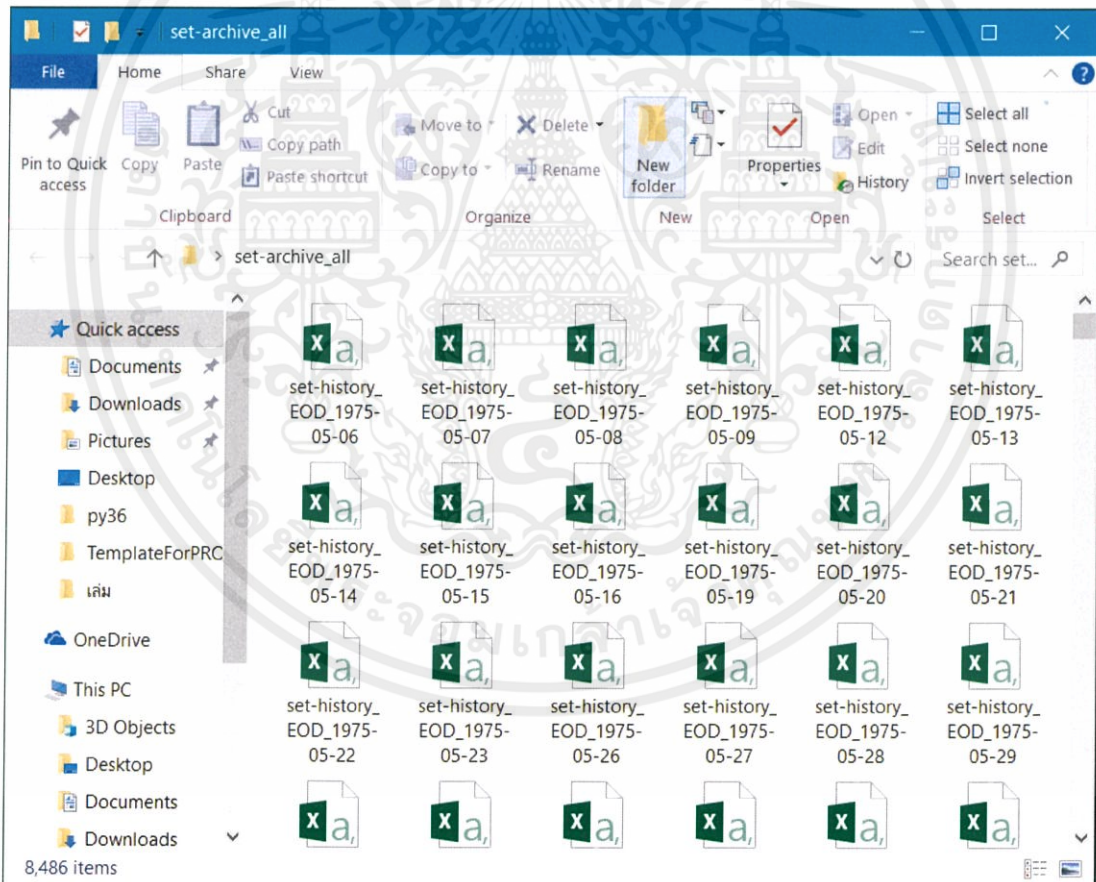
set-archive_all

File Home Share View

Pin to Quick access Copy Paste Cut Copy path Paste shortcut
Clipboard

Move to Copy to Delete Rename
Organize

New folder
New

Properties Open Edit History
Open

Select all Select none Invert selection
Select

set-archive_all

Search set...

Quick access
Documents
Downloads
Pictures
Desktop
py36
TemplateForPRC
เล่ม
OneDrive
This PC
3D Objects
Desktop
Documents
Downloads

set-history_EOD_1975-05-06
set-history_EOD_1975-05-07
set-history_EOD_1975-05-08
set-history_EOD_1975-05-09
set-history_EOD_1975-05-12
set-history_EOD_1975-05-13
set-history_EOD_1975-05-14
set-history_EOD_1975-05-15
set-history_EOD_1975-05-16
set-history_EOD_1975-05-19
set-history_EOD_1975-05-20
set-history_EOD_1975-05-21
set-history_EOD_1975-05-22
set-history_EOD_1975-05-23
set-history_EOD_1975-05-26
set-history_EOD_1975-05-27
set-history_EOD_1975-05-28
set-history_EOD_1975-05-29

8,486 items